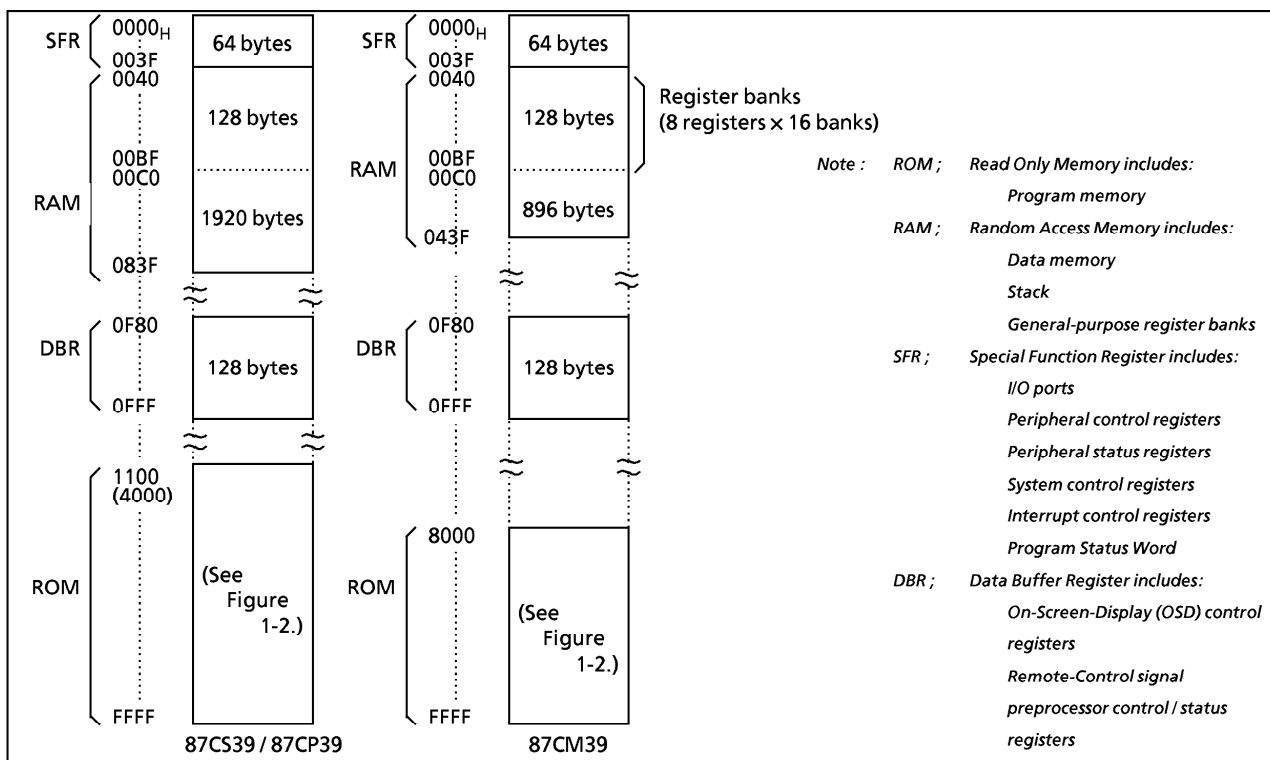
SFR $0000_H$ 003F 64 bytes
RAM 0040 128 bytes 00BF 00C0 1920 bytes 083F
DBR 0F80 128 bytes 0FFF
ROM 1100 (4000) (See Figure 1-2.) FFFF
87CS39 / 87CP39

SFR $0000_H$ 003F 64 bytes
RAM 0040 128 bytes 00BF 00C0 896 bytes 043F
Register banks (8 registers × 16 banks)
DBR 0F80 128 bytes 0FFF
ROM 8000 (See Figure 1-2.) FFFF
87CM39

Note : ROM ; Read Only Memory includes:
Program memory
RAM ; Random Access Memory includes:
Data memory
Stack
General-purpose register banks
SFR ; Special Function Register includes:
I/O ports
Peripheral control registers
Peripheral status registers
System control registers
Interrupt control registers
Program Status Word
DBR ; Data Buffer Register includes:
On-Screen-Display (OSD) control registers
Remote-Control signal preprocessor control / status registers